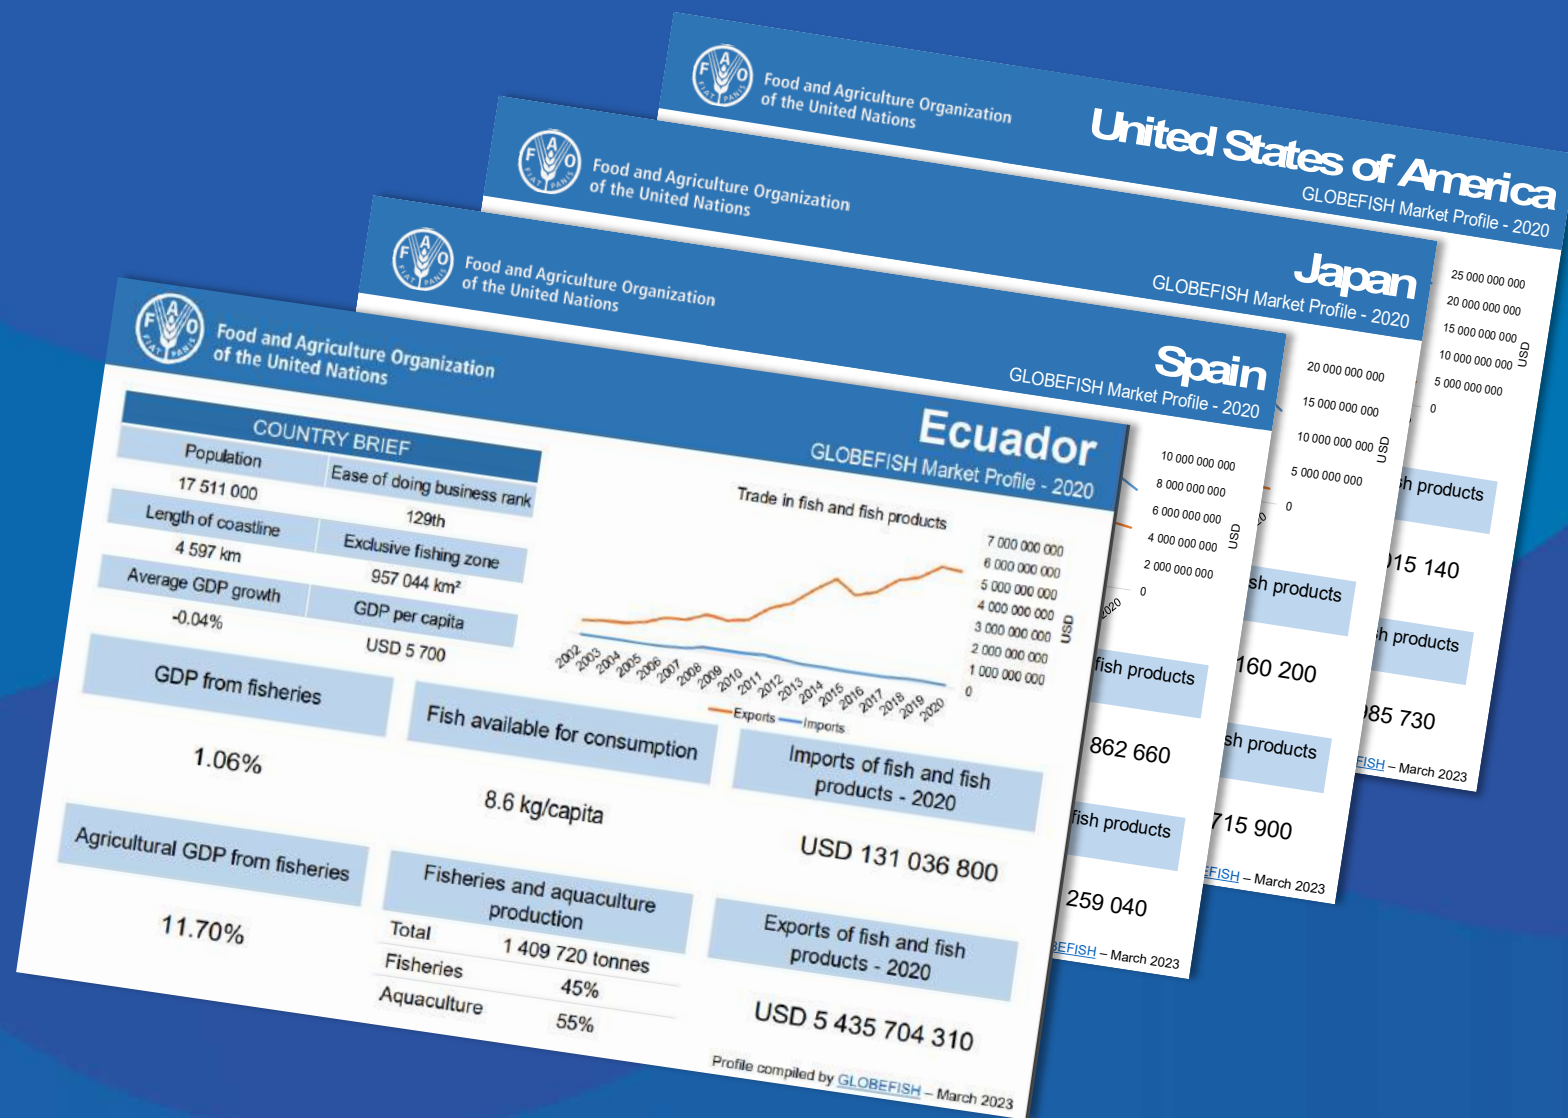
Food and Agriculture Organization of the United Nations

United States of America
GLOBEFISH Market Profile - 2020

25 000 000 000
20 000 000 000
15 000 000 000
10 000 000 000
5 000 000 000
0
USD

h products
015 140
h products
985 730
FISH – March 2023

Food and Agriculture Organization of the United Nations

Japan
GLOBEFISH Market Profile - 2020

20 000 000 000
15 000 000 000
10 000 000 000
5 000 000 000
0
USD

sh products
160 200
sh products
715 900
EFISH – March 2023

Food and Agriculture Organization of the United Nations

Spain
GLOBEFISH Market Profile - 2020

10 000 000 000
8 000 000 000
6 000 000 000
4 000 000 000
2 000 000 000
0
USD

fish products
862 660
fish products
259 040
BEFISH – March 2023

Food and Agriculture Organization of the United Nations

Ecuador
GLOBEFISH Market Profile - 2020

| COUNTRY BRIEF | |
|---|---|
| Population | Ease of doing business rank |
| 17 511 000 | 129th |
| Length of coastline | Exclusive fishing zone |
| 4 597 km | 957 044 km² |
| Average GDP growth | GDP per capita |
| -0.04% | USD 5 700 |

Trade in fish and fish products

7 000 000 000
6 000 000 000
5 000 000 000
4 000 000 000
3 000 000 000
2 000 000 000
1 000 000 000
0
USD

2002 2003 2004 2005 2006 2007 2008 2009 2010 2011 2012 2013 2014 2015 2016 2017 2018 2019 2020

Exports Imports

GDP from fisheries
1.06%

Fish available for consumption
8.6 kg/capita

Imports of fish and fish products - 2020
USD 131 036 800

Agricultural GDP from fisheries
11.70%

Fisheries and aquaculture production
| Total | 1 409 720 tonnes |
|---|---|
| Fisheries | 45% |
| Aquaculture | 55% |

Exports of fish and fish products - 2020
USD 5 435 704 310

Profile compiled by GLOBEFISH – March 2023